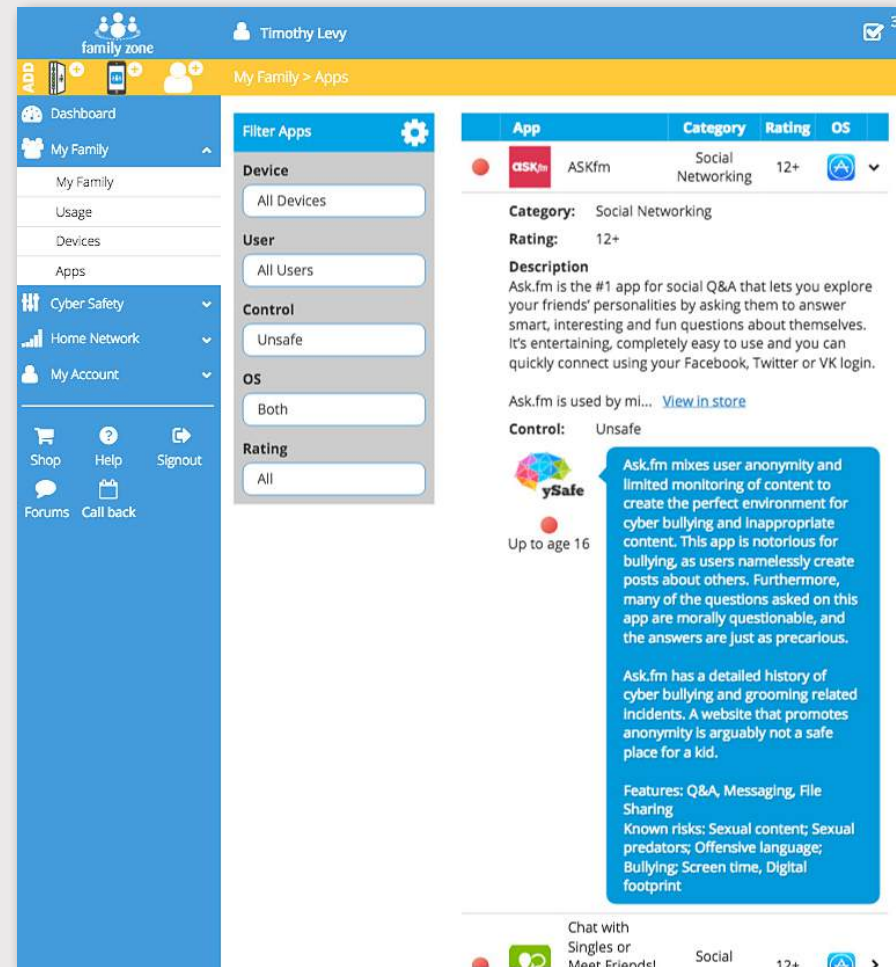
family zone

Timothy Levy

ADD

My Family > Apps

Dashboard
My Family
My Family
Usage
Devices
Apps
Cyber Safety
Home Network
My Account

Shop Help Signout
Forums Call back

Filter Apps

Device
All Devices
User
All Users
Control
Unsafe
OS
Both
Rating
All

| App | Category | Rating | OS |
|---|---|---|---|
| ask.fm ASKfm | Social Networking | 12+ | |

Category: Social Networking
Rating: 12+
Description
Ask.fm is the #1 app for social Q&A that lets you explore your friends' personalities by asking them to answer smart, interesting and fun questions about themselves. It's entertaining, completely easy to use and you can quickly connect using your Facebook, Twitter or VK login.

Ask.fm is used by mi... View in store

Control: Unsafe

ySafe

Up to age 16

Ask.fm mixes user anonymity and limited monitoring of content to create the perfect environment for cyber bullying and inappropriate content. This app is notorious for bullying, as users namelessly create posts about others. Furthermore, many of the questions asked on this app are morally questionable, and the answers are just as precarious.

Ask.fm has a detailed history of cyber bullying and grooming related incidents. A website that promotes anonymity is arguably not a safe place for a kid.

Features: Q&A, Messaging, File Sharing
Known risks: Sexual content; Sexual predators; Offensive language; Bullying; Screen time, Digital footprint

Chat with Singles or Meet Friends! Social 12+